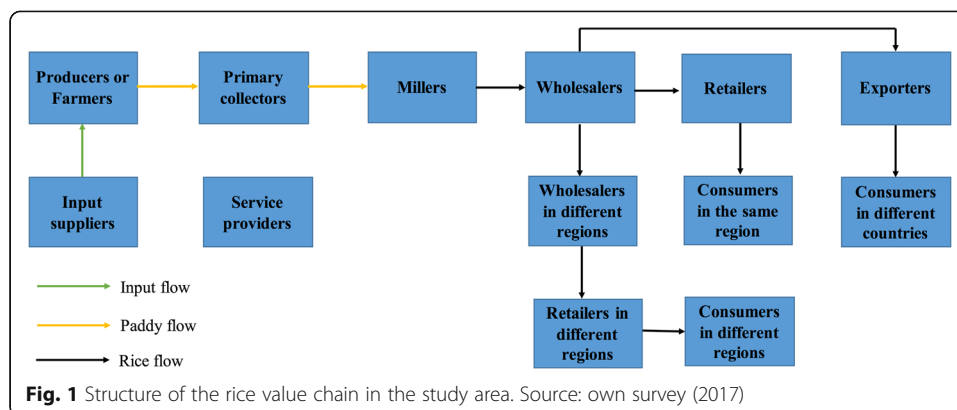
Producers or Farmers

Primary collectors

Millers

Wholesalers

Retailers

Exporters

Input suppliers

Service providers

Wholesalers in different regions

Consumers in the same region

Consumers in different countries

Retailers in different regions

Consumers in different regions

Input flow

Paddy flow

Rice flow

**Fig. 1** Structure of the rice value chain in the study area. Source: own survey (2017)